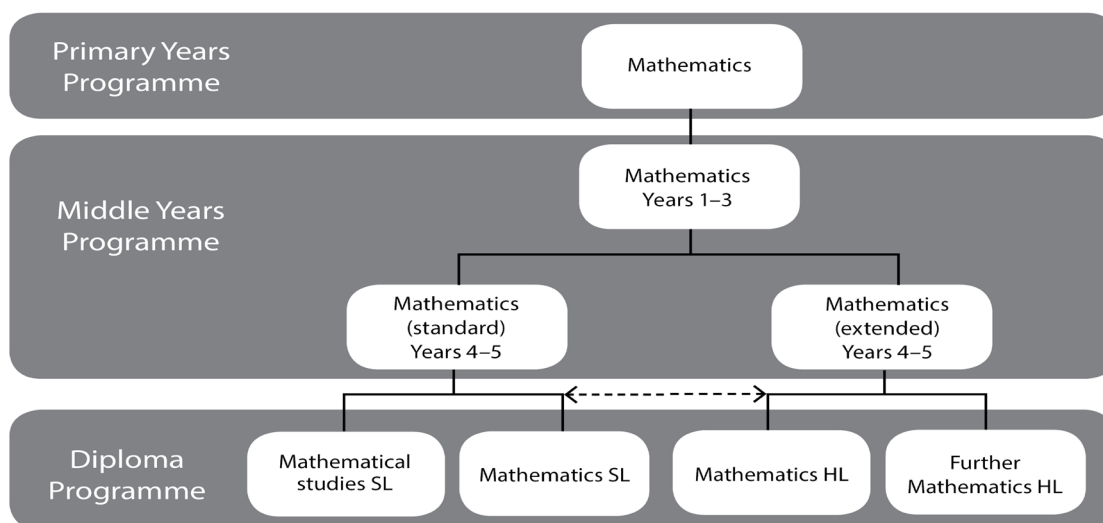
Primary Years Programme

Mathematics

Middle Years Programme

Mathematics Years 1–3

Mathematics (standard) Years 4–5

Mathematics (extended) Years 4–5

Diploma Programme

Mathematical studies SL

Mathematics SL

Mathematics HL

Further Mathematics HL